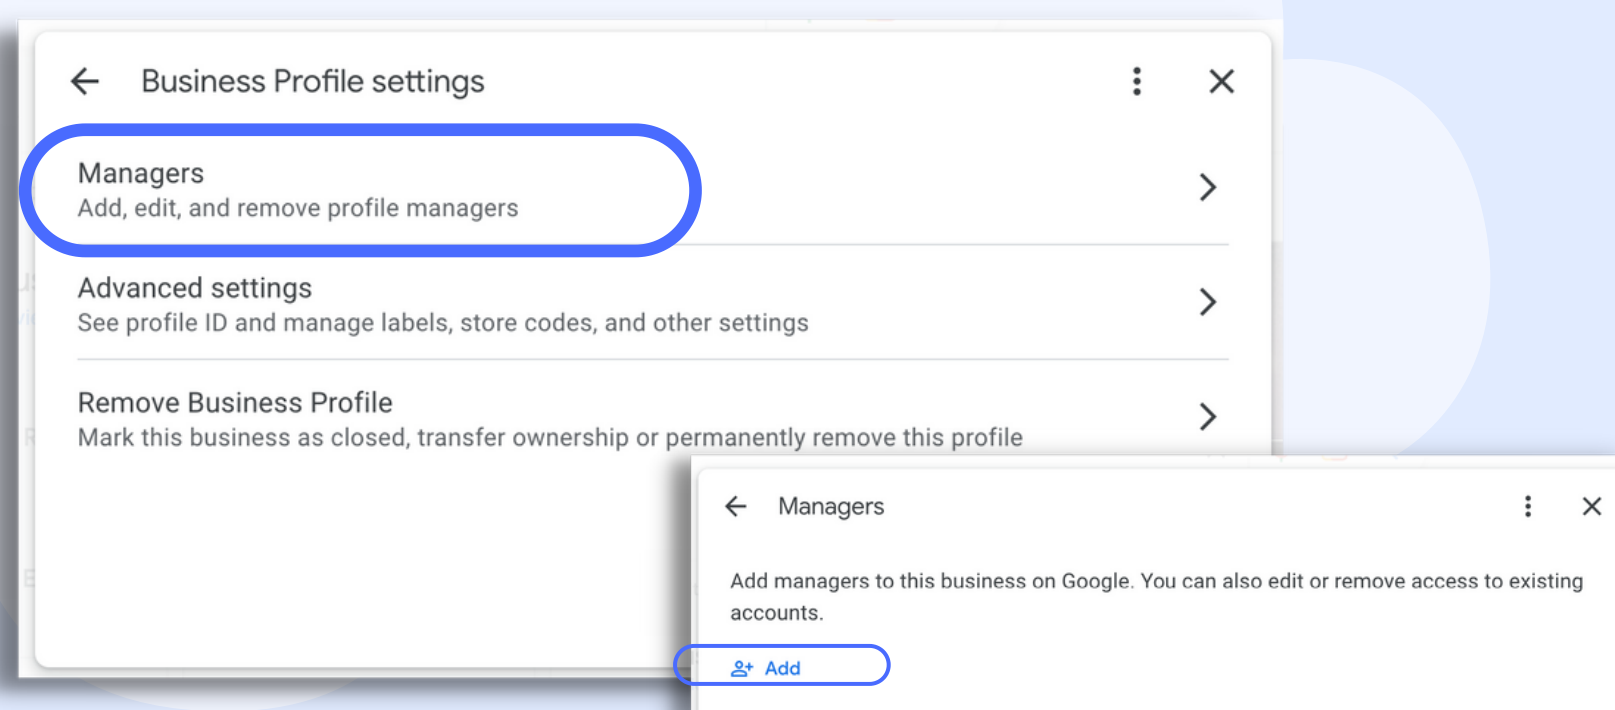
Business Profile settings

Managers
Add, edit, and remove profile managers

Advanced settings
See profile ID and manage labels, store codes, and other settings

Remove Business Profile
Mark this business as closed, transfer ownership or permanently remove this profile

Managers

Add managers to this business on Google. You can also edit or remove access to existing accounts.

Add